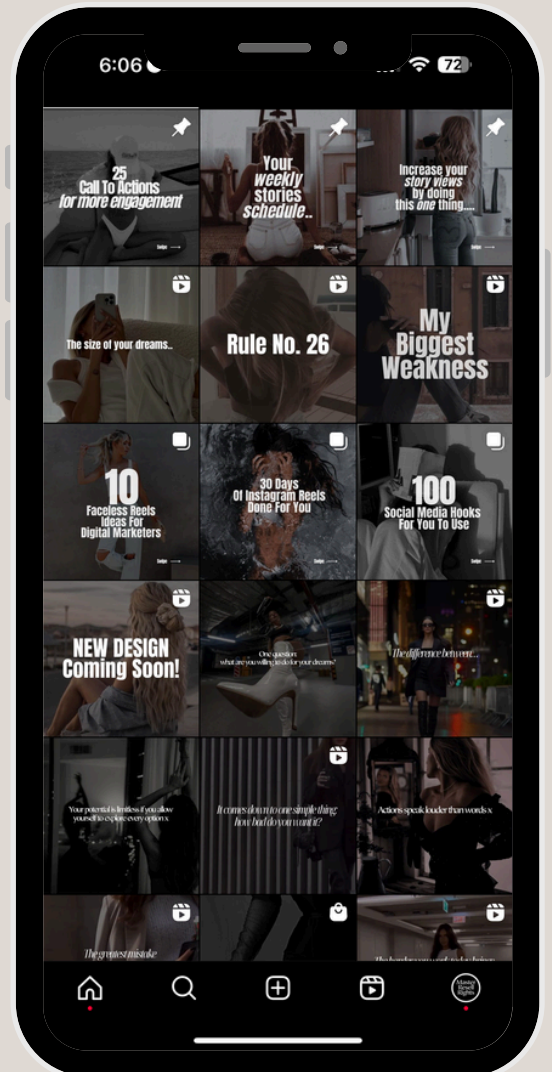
6:06

72

25
Call To Actions
for more engagement

Swipe

Your
weekly
stories
schedule..

Swipe

Increase your
story views
by doing
this one thing....

Swipe

The size of your dreams..

Rule No. 26

My
Biggest
Weakness

10
Faceless Reels
Ideas For
Digital Marketers

Swipe

30 Days
Of Instagram Reels
Done For You

Swipe

100
Social Media Hooks
For You To Use

Swipe

NEW DESIGN
Coming Soon!

One question:
what are you willing to do for your dreams?

The difference between...

Your potential is limitless if you allow yourself to explore every option x

It comes down to one simple thing:
how bad do you want it?

Actions speak louder than words x

The greatest mistake

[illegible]

Master Resell Rights